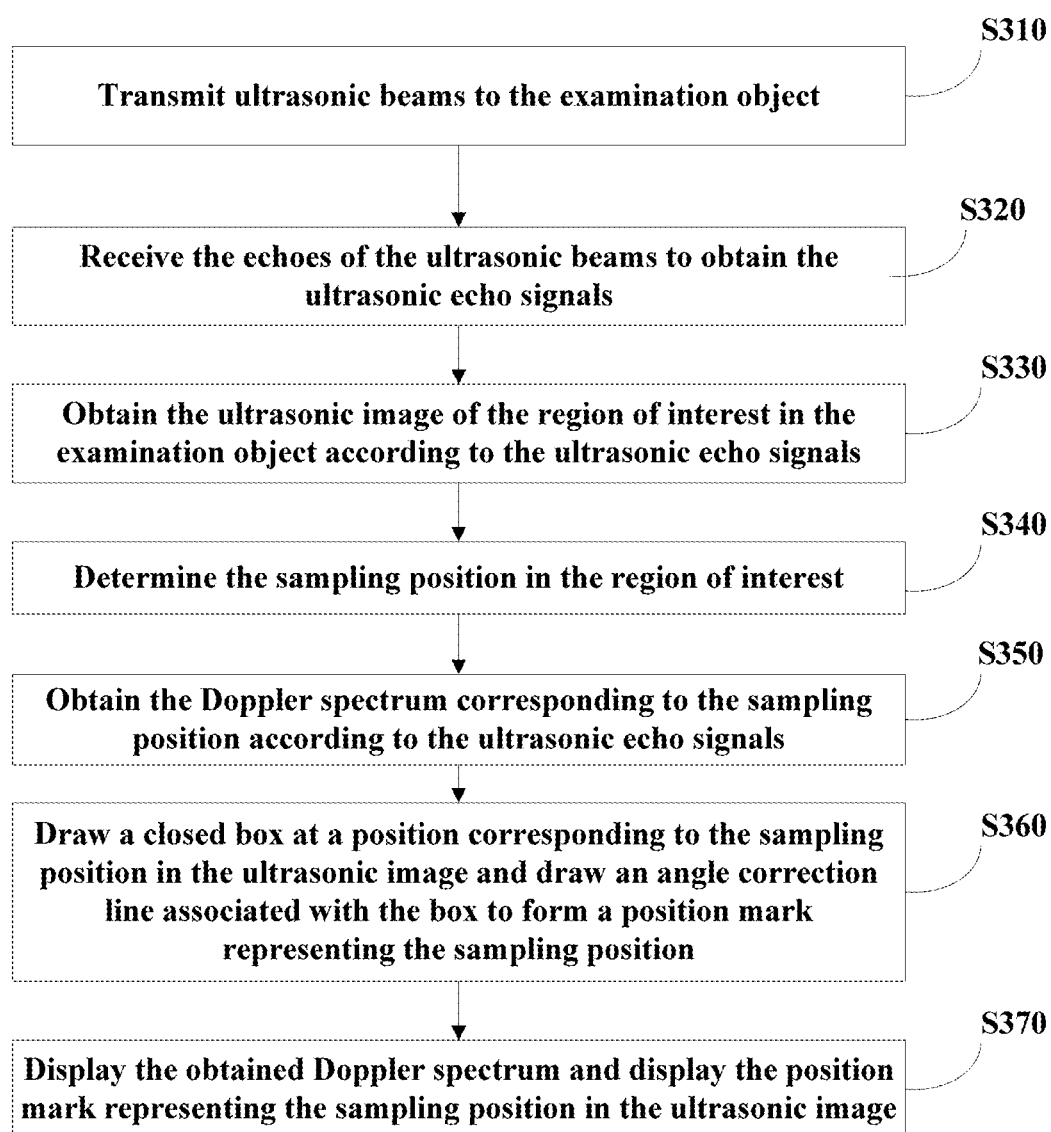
S310

Transmit ultrasonic beams to the examination object

S320

Receive the echoes of the ultrasonic beams to obtain the ultrasonic echo signals

S330

Obtain the ultrasonic image of the region of interest in the examination object according to the ultrasonic echo signals

S340

Determine the sampling position in the region of interest

S350

Obtain the Doppler spectrum corresponding to the sampling position according to the ultrasonic echo signals

S360

Draw a closed box at a position corresponding to the sampling position in the ultrasonic image and draw an angle correction line associated with the box to form a position mark representing the sampling position

S370

Display the obtained Doppler spectrum and display the position mark representing the sampling position in the ultrasonic image